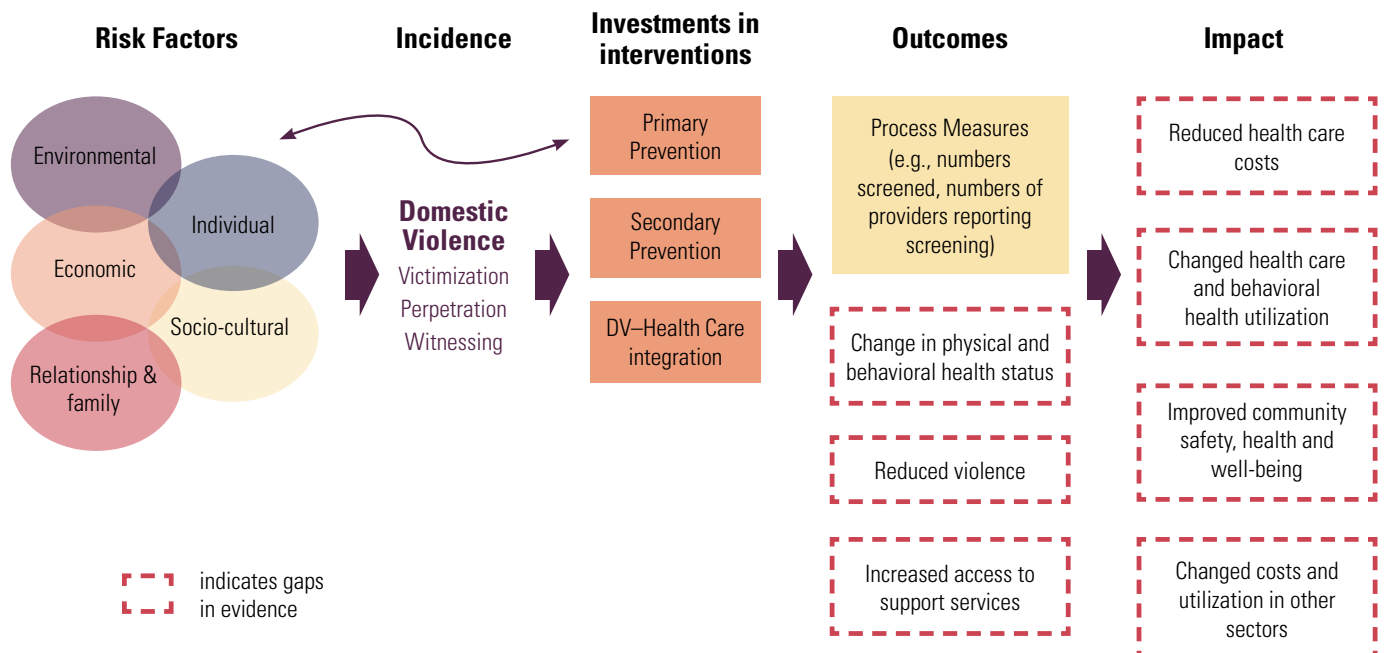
Risk Factors

Environmental

Individual

Economic

Socio-cultural

Relationship & family

indicates gaps in evidence

Incidence

Domestic Violence

Victimization

Perpetration

Witnessing

Investments in interventions

Primary Prevention

Secondary Prevention

DV–Health Care integration

Outcomes

Process Measures (e.g., numbers screened, numbers of providers reporting screening)

Change in physical and behavioral health status

Reduced violence

Increased access to support services

Impact

Reduced health care costs

Changed health care and behavioral health utilization

Improved community safety, health and well-being

Changed costs and utilization in other sectors